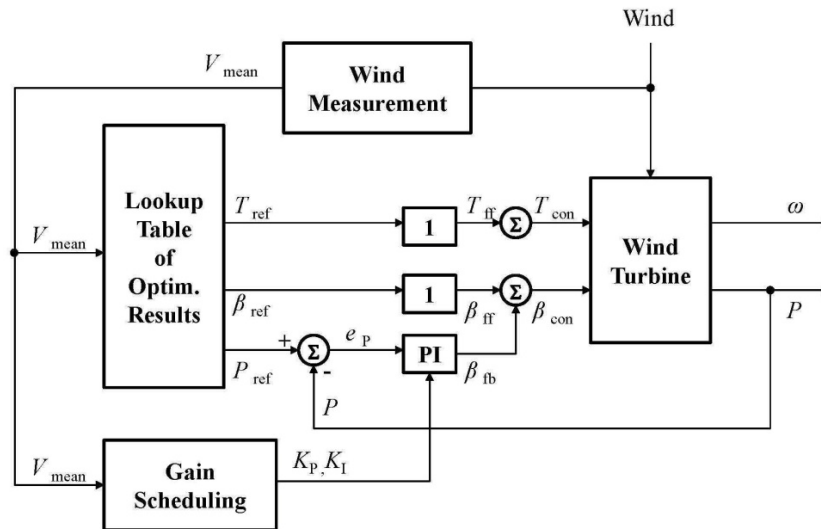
Wind

$V_{\text{mean}}$

Wind Measurement

Lookup Table of Optim. Results

$V_{\text{mean}}$

$T_{\text{ref}}$

1

$T_{\text{ff}}$

$\Sigma$

$T_{\text{con}}$

Wind Turbine

$\omega$

$\beta_{\text{ref}}$

1

$\beta_{\text{ff}}$

$\Sigma$

$\beta_{\text{con}}$

$P$

+

$\Sigma$

$e_{\text{P}}$

PI

$P_{\text{ref}}$

-

$\beta_{\text{fb}}$

$P$

$V_{\text{mean}}$

Gain Scheduling

$K_{\text{P}}, K_{\text{I}}$